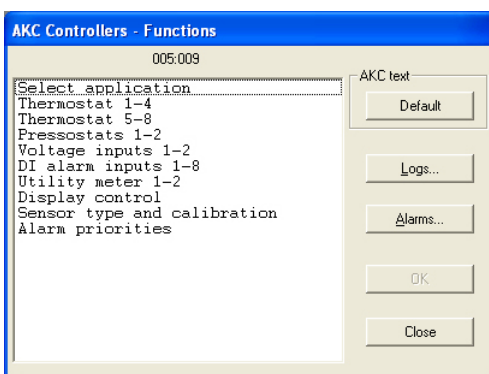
AKC Controllers - Functions

005:009

Select application
Thermostat 1-4
Thermostat 5-8
Pressostats 1-2
Voltage inputs 1-2
DI alarm inputs 1-8
Utility meter 1-2
Display control
Sensor type and calibration
Alarm priorities

AKC text

Default

Logs...

Alarms...

OK

Close